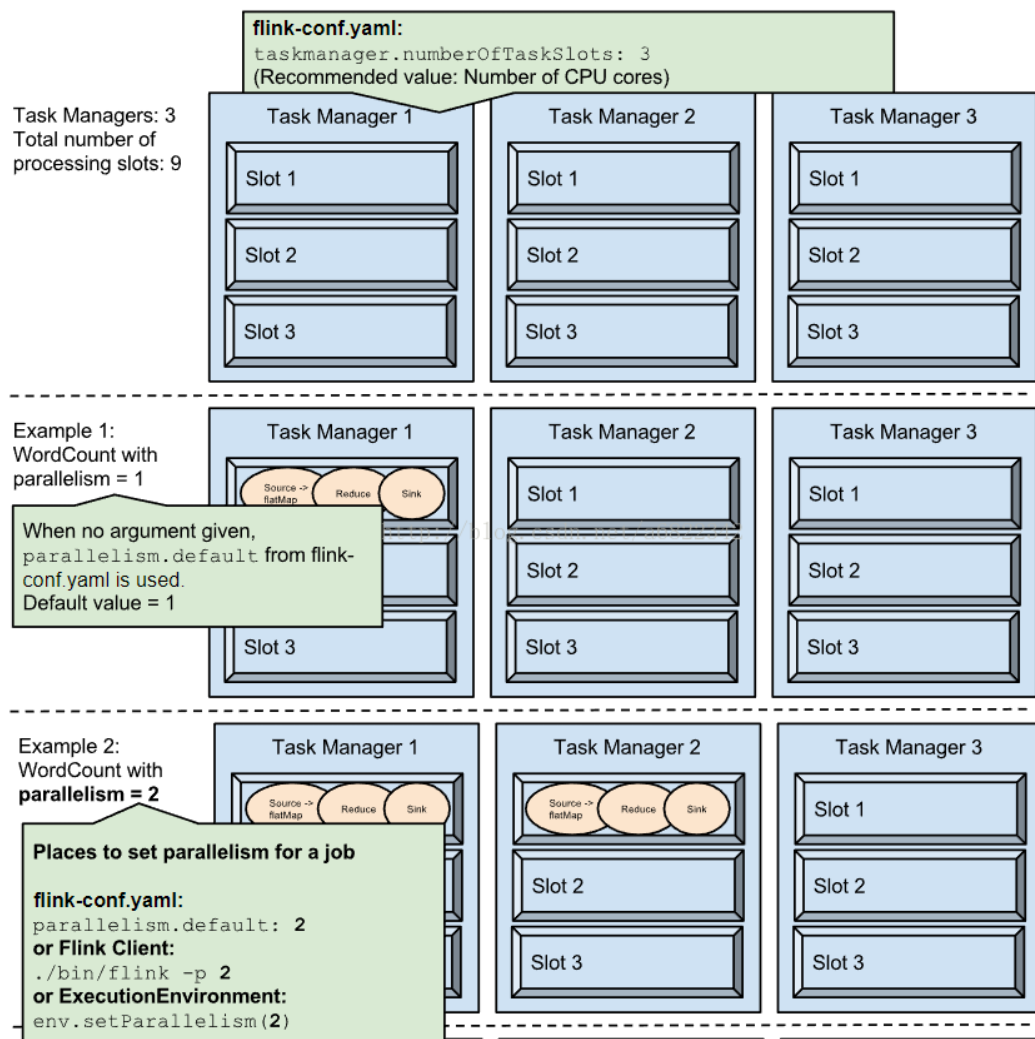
**flink-conf.yaml:**
taskmanager.numberOfTaskSlots: 3
(Recommended value: Number of CPU cores)

Task Managers: 3
Total number of processing slots: 9

Task Manager 1
Slot 1
Slot 2
Slot 3

Task Manager 2
Slot 1
Slot 2
Slot 3

Task Manager 3
Slot 1
Slot 2
Slot 3

Example 1: WordCount with parallelism = 1

Task Manager 1
Source -> flatMap
Reduce
Sink

When no argument given, parallelism.default from flink-conf.yaml is used.
Default value = 1

Slot 3

Task Manager 2
Slot 1
Slot 2
Slot 3

Task Manager 3
Slot 1
Slot 2
Slot 3

Example 2: WordCount with **parallelism = 2**

Task Manager 1
Source -> flatMap
Reduce
Sink

**Places to set parallelism for a job**

**flink-conf.yaml:**
parallelism.default: **2**
**or Flink Client:**
./bin/flink -p **2**
**or ExecutionEnvironment:**
env.setParallelism(**2**)

Task Manager 2
Source -> flatMap
Reduce
Sink
Slot 2
Slot 3

Task Manager 3
Slot 1
Slot 2
Slot 3